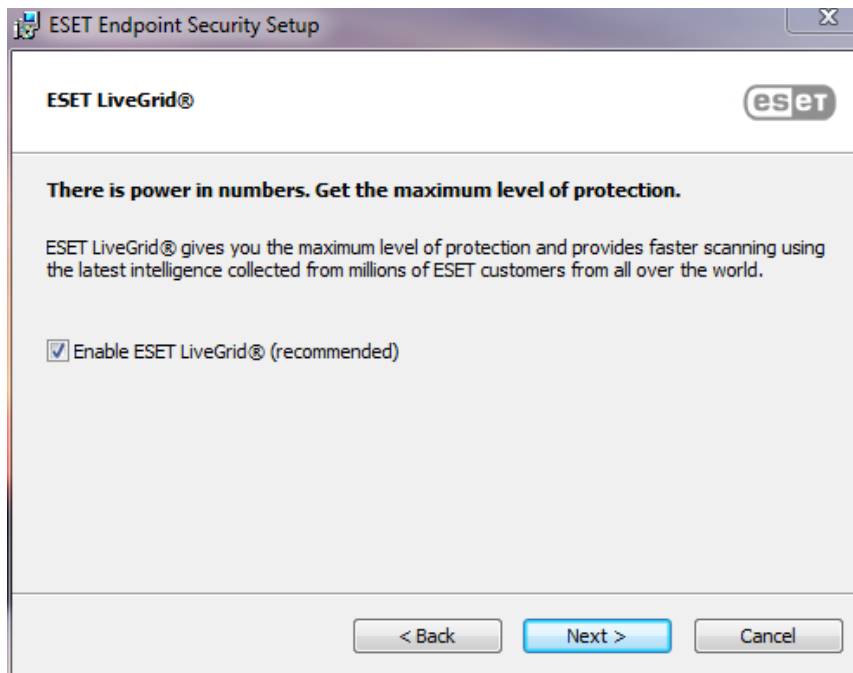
ESET Endpoint Security Setup

ESET LiveGrid®

eset

There is power in numbers. Get the maximum level of protection.

ESET LiveGrid® gives you the maximum level of protection and provides faster scanning using the latest intelligence collected from millions of ESET customers from all over the world.

Enable ESET LiveGrid® (recommended)

< Back

Next >

Cancel